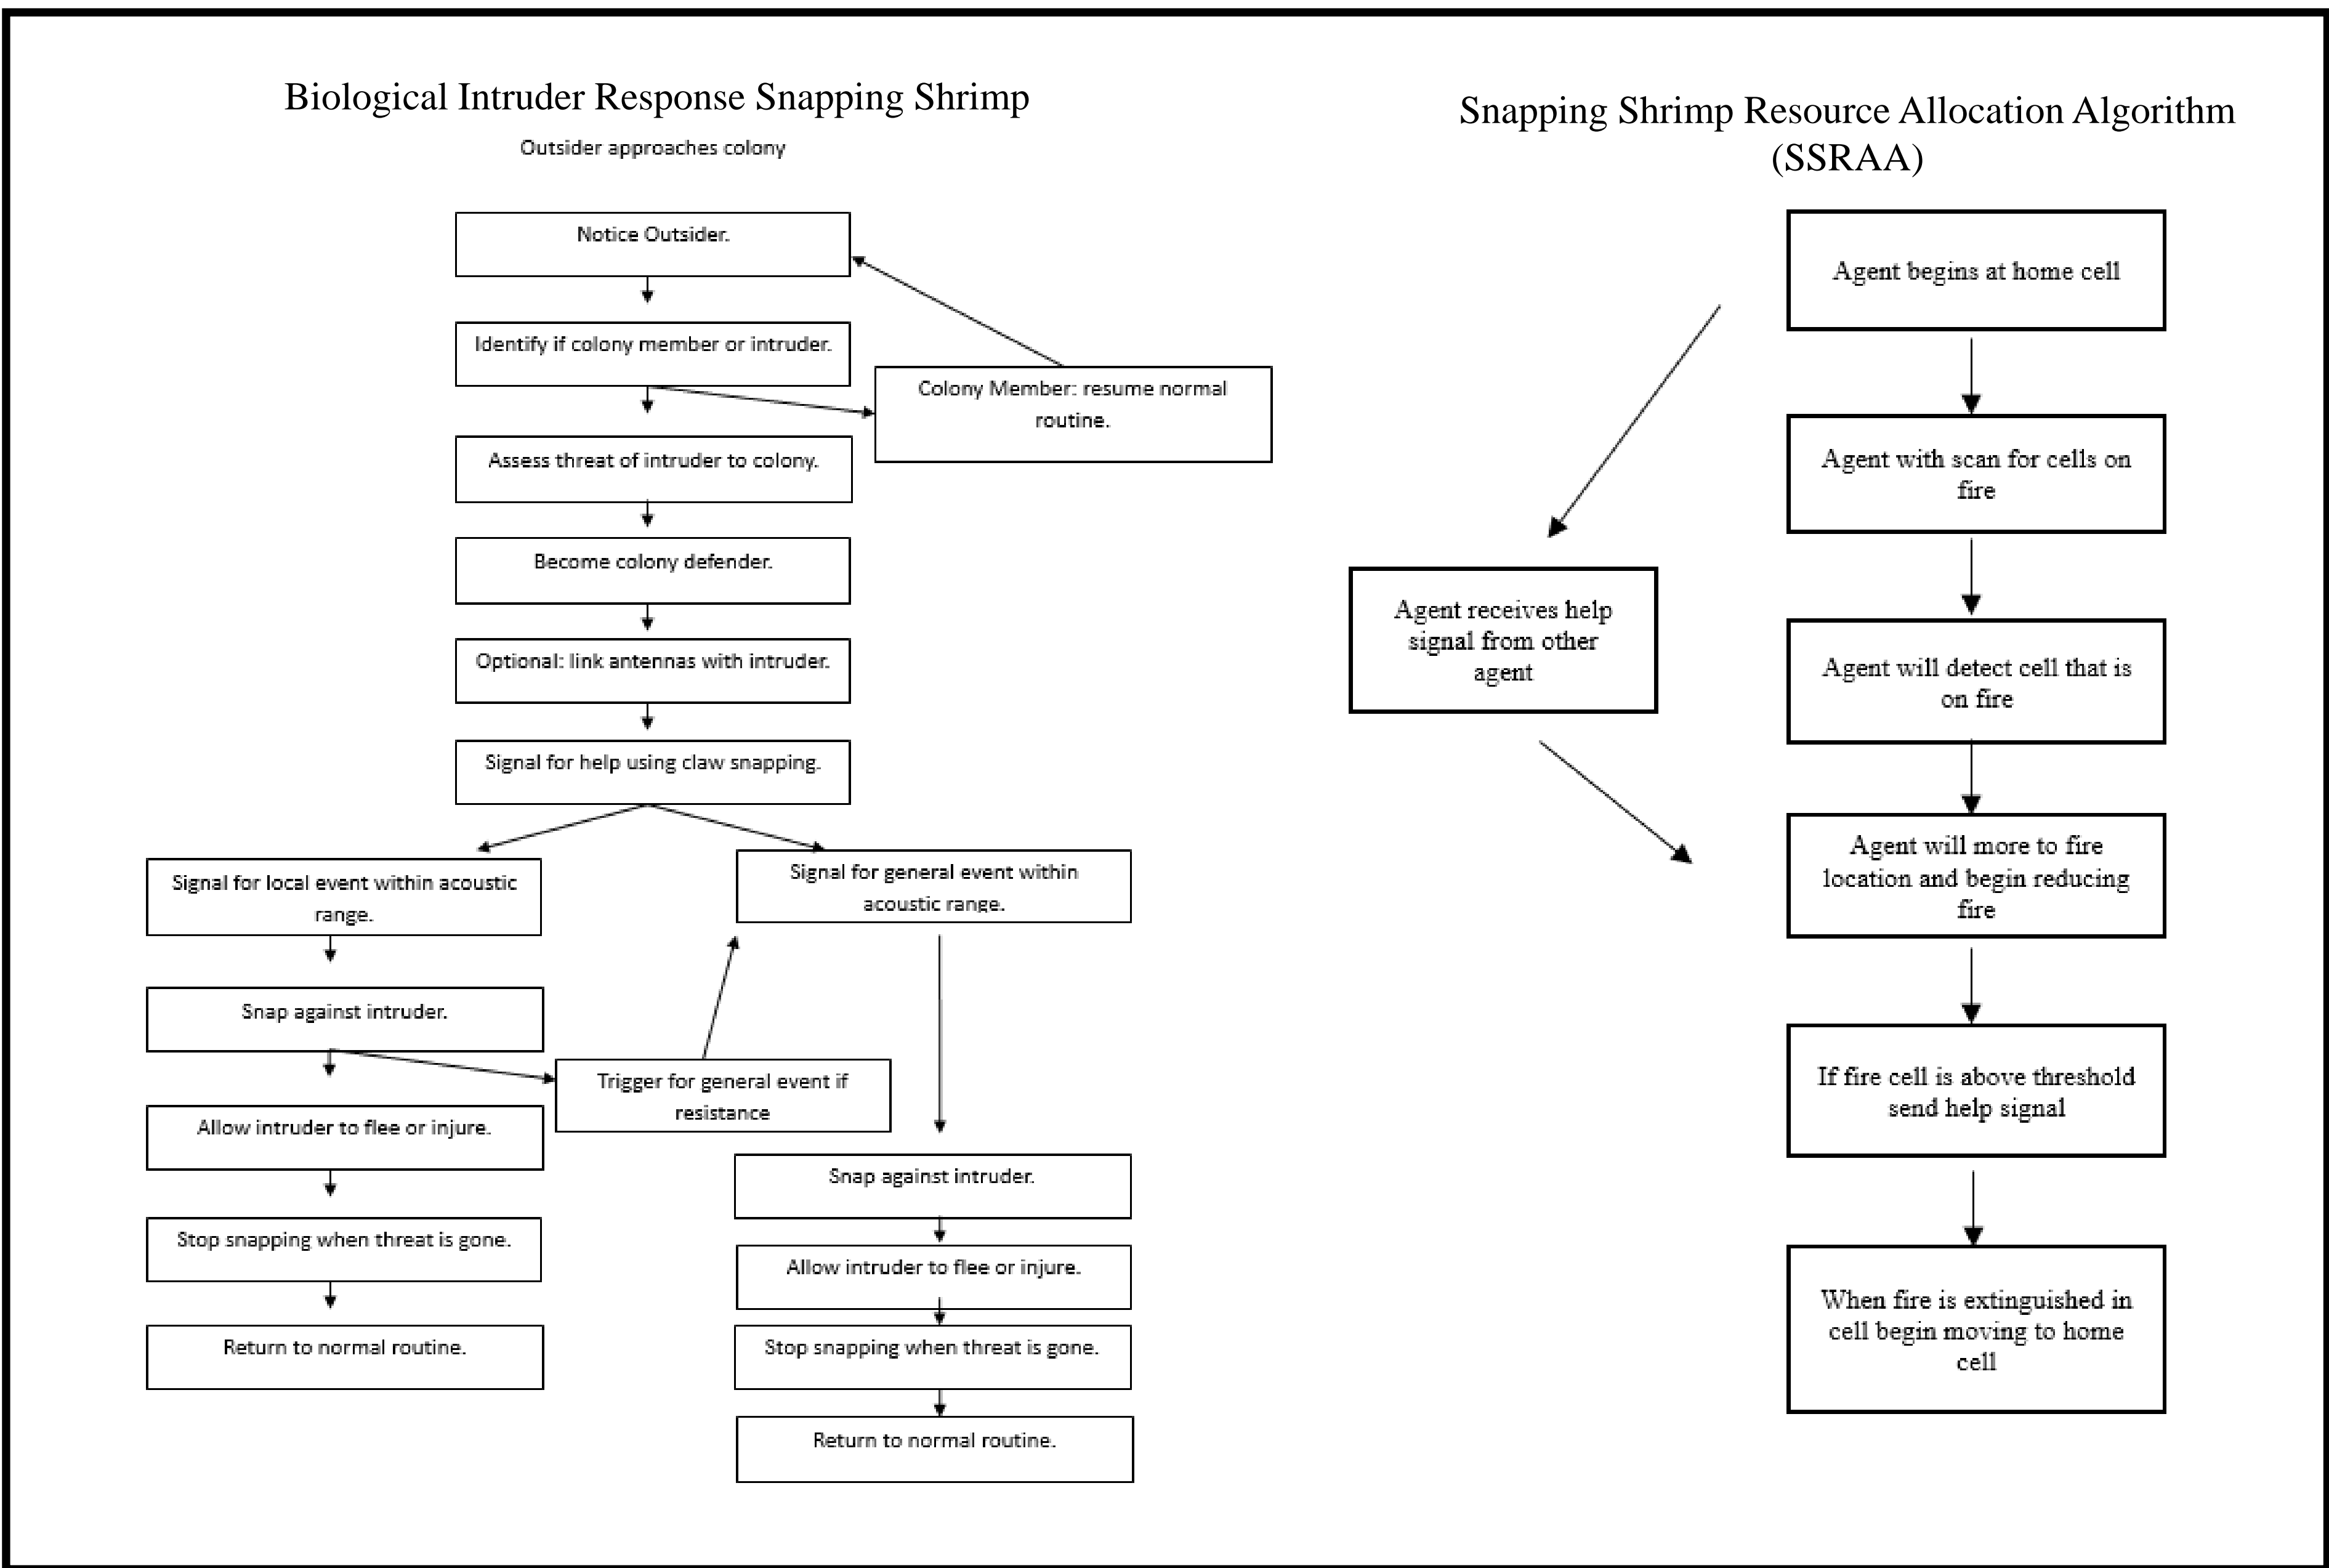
Biological Intruder Response Snapping Shrimp

Outsider approaches colony

Notice Outsider.

Identify if colony member or intruder.

Colony Member: resume normal routine.

Assess threat of intruder to colony.

Become colony defender.

Optional: link antennas with intruder.

Signal for help using claw snapping.

Signal for local event within acoustic range.

Snap against intruder.

Allow intruder to flee or injure.

Stop snapping when threat is gone.

Return to normal routine.

Trigger for general event if resistance

Signal for general event within acoustic range.

Snap against intruder.

Allow intruder to flee or injure.

Stop snapping when threat is gone.

Return to normal routine.

Snapping Shrimp Resource Allocation Algorithm (SSRAA)

Agent begins at home cell

Agent with scan for cells on fire

Agent will detect cell that is on fire

Agent will more to fire location and begin reducing fire

If fire cell is above threshold send help signal

When fire is extinguished in cell begin moving to home cell

Agent receives help signal from other agent